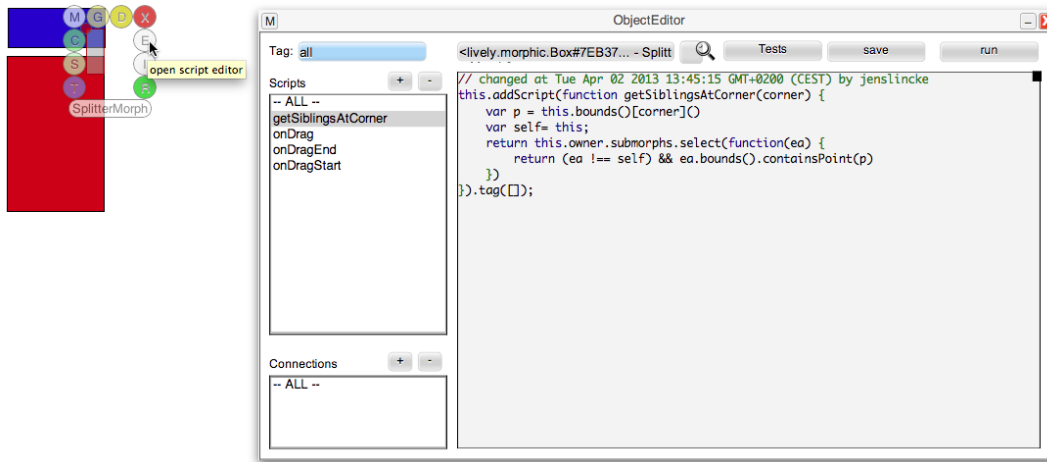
M G D X
C E
S I
T R
SplitterMorph
open script editor

M ObjectEditor

Tag: all
<lively.morphic.Box#7EB37... - Splitt
Tests
save
run

Scripts + -
-- ALL --
getSiblingsAtCorner
onDrag
onDragEnd
onDragStart

Connections + -
-- ALL --

// changed at Tue Apr 02 2013 13:45:15 GMT+0200 (CEST) by jenslincke
this.addScript(function getSiblingsAtCorner(corner) {
    var p = this.bounds()[corner]()
    var self= this;
    return this.owner.submorphs.select(function(ea) {
        return (ea !== self) && ea.bounds().containsPoint(p)
    })
}).tag([]);